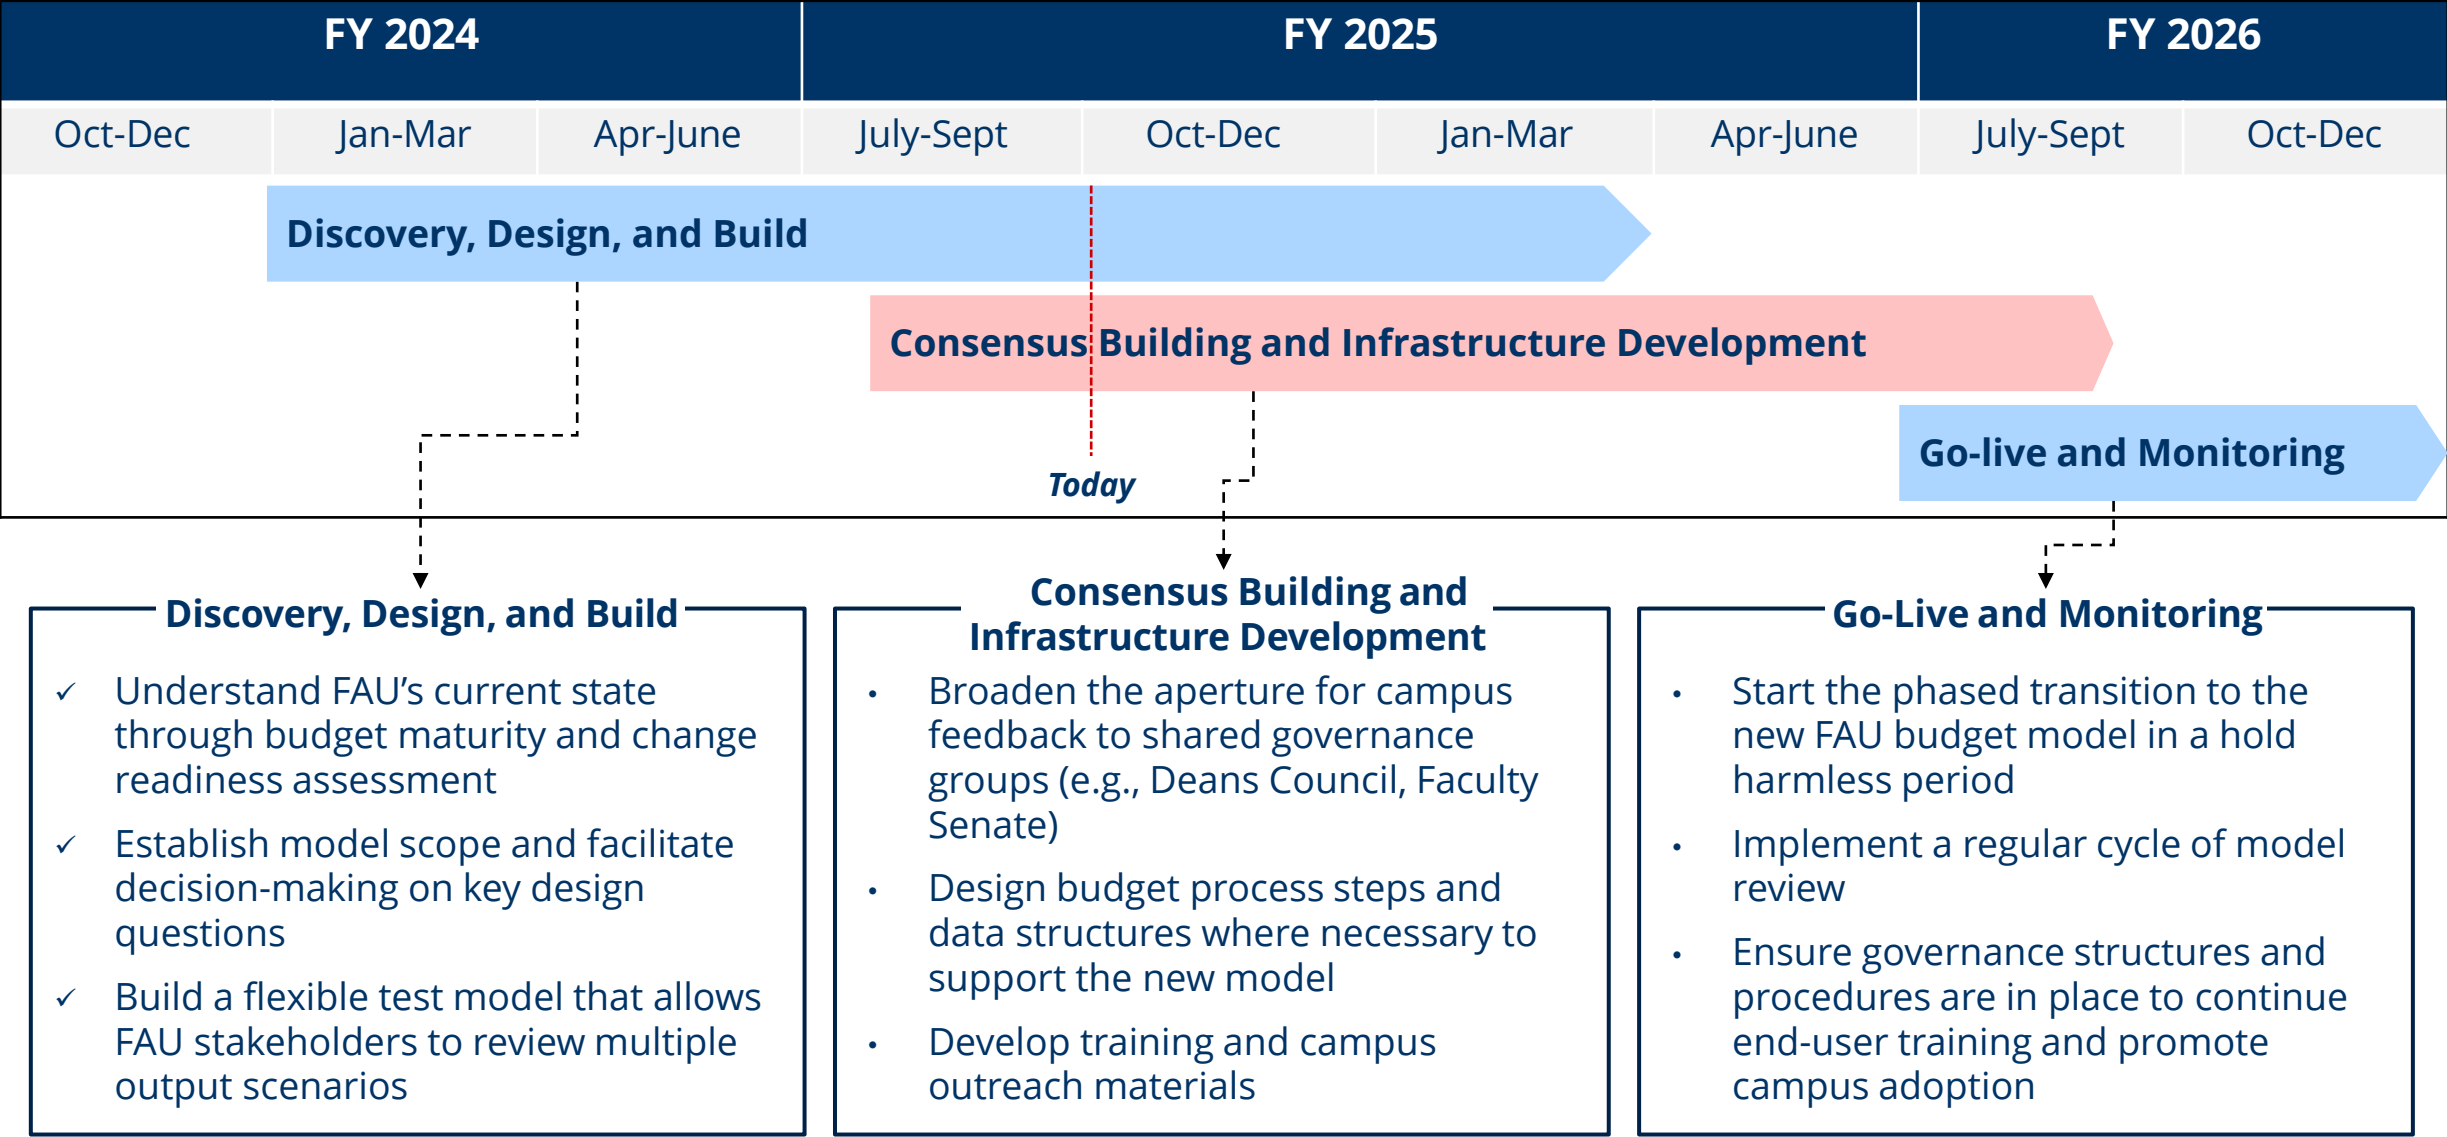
| FY 2024 | | | FY 2025 | | | | FY 2026 | |
|---|---|---|---|---|---|---|---|---|
| Oct-Dec | Jan-Mar | Apr-June | July-Sept | Oct-Dec | Jan-Mar | Apr-June | July-Sept | Oct-Dec |

Discovery, Design, and Build

Consensus Building and Infrastructure Development

Go-live and Monitoring

Today

Discovery, Design, and Build

✓ Understand FAU's current state through budget maturity and change readiness assessment

✓ Establish model scope and facilitate decision-making on key design questions

✓ Build a flexible test model that allows FAU stakeholders to review multiple output scenarios

Consensus Building and Infrastructure Development

• Broaden the aperture for campus feedback to shared governance groups (e.g., Deans Council, Faculty Senate)

• Design budget process steps and data structures where necessary to support the new model

• Develop training and campus outreach materials

Go-Live and Monitoring

• Start the phased transition to the new FAU budget model in a hold harmless period

• Implement a regular cycle of model review

• Ensure governance structures and procedures are in place to continue end-user training and promote campus adoption